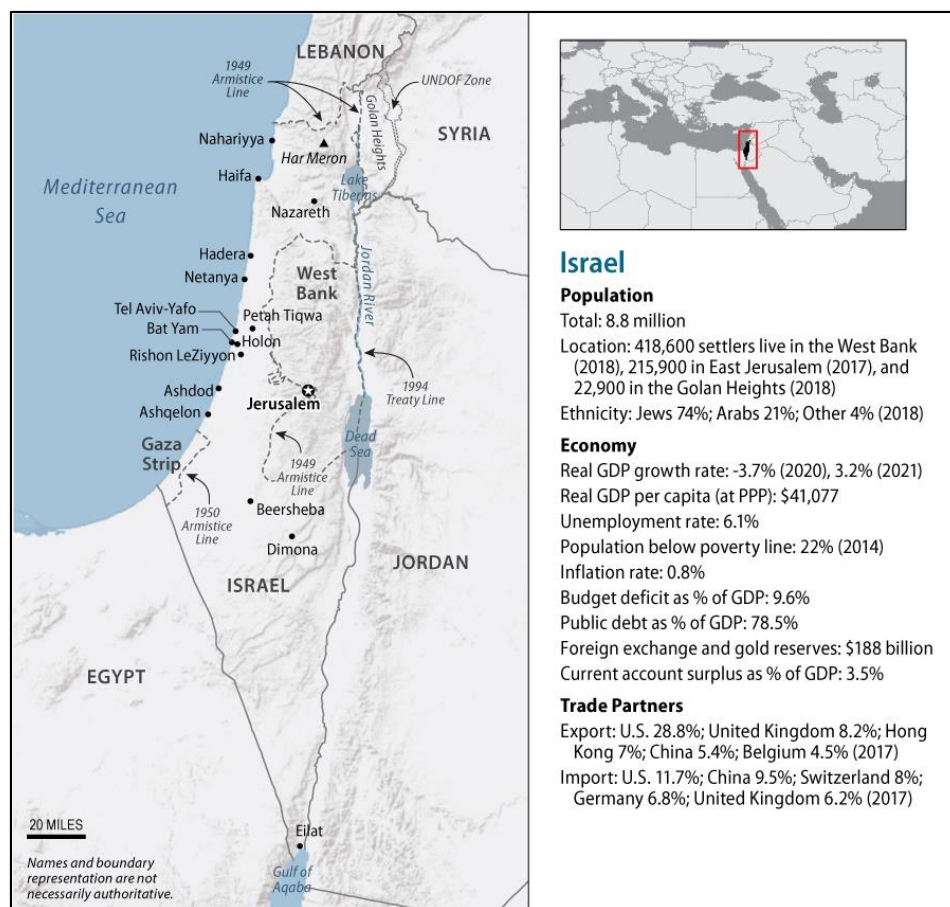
LEBANON
1949 Armistice Line
UNDOF Zone
Golan Heights
SYRIA
Nahariyya
Har Meron
Haifa
Mediterranean Sea
Lake Tiberias
Nazareth
Hadera
Netanya
West Bank
Jordan River
Tel Aviv-Yafo
Petah Tiqwa
Bat Yam
Holon
Rishon LeZiyyon
1994 Treaty Line
Ashdod
Ashqelon
Jerusalem
Gaza Strip
Dead Sea
1949 Armistice Line
1950 Armistice Line
Beersheba
Dimona
JORDAN
ISRAEL
EGYPT
20 MILES
Eilat
Gulf of Aqaba
Names and boundary representation are not necessarily authoritative.

Israel

Population
Total: 8.8 million
Location: 418,600 settlers live in the West Bank (2018), 215,900 in East Jerusalem (2017), and 22,900 in the Golan Heights (2018)
Ethnicity: Jews 74%; Arabs 21%; Other 4% (2018)

Economy
Real GDP growth rate: -3.7% (2020), 3.2% (2021)
Real GDP per capita (at PPP): $41,077
Unemployment rate: 6.1%
Population below poverty line: 22% (2014)
Inflation rate: 0.8%
Budget deficit as % of GDP: 9.6%
Public debt as % of GDP: 78.5%
Foreign exchange and gold reserves: $188 billion
Current account surplus as % of GDP: 3.5%

Trade Partners
Export: U.S. 28.8%; United Kingdom 8.2%; Hong Kong 7%; China 5.4%; Belgium 4.5% (2017)
Import: U.S. 11.7%; China 9.5%; Switzerland 8%; Germany 6.8%; United Kingdom 6.2% (2017)